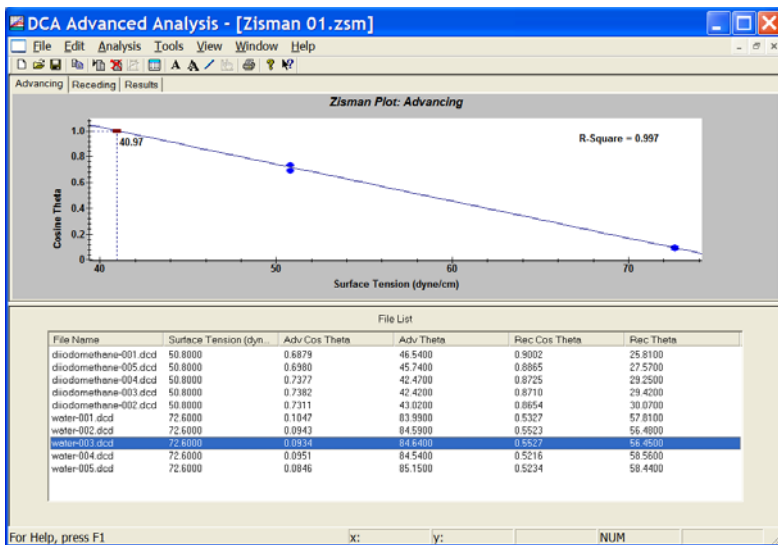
DCA Advanced Analysis - [Zisman 01.zsm]

File Edit Analysis Tools View Window Help

Advancing | Receding | Results

Zisman Plot: Advancing

R-Square = 0.997

40.97

1.0
0.8
0.6
0.4
0.2
0

Cosine Theta

40 50 60 70

Surface Tension (dyne/cm)

File List

| File Name | Surface Tension (dyn... | Adv Cos Theta | Adv Theta | Rec Cos Theta | Rec Theta |
|---|---|---|---|---|---|
| diiodomethane-001.dcd | 50.8000 | 0.6879 | 46.5400 | 0.9002 | 25.8100 |
| diiodomethane-005.dcd | 50.8000 | 0.6980 | 45.7400 | 0.8865 | 27.5700 |
| diiodomethane-004.dcd | 50.8000 | 0.7377 | 42.4700 | 0.8725 | 29.2500 |
| diiodomethane-003.dcd | 50.8000 | 0.7382 | 42.4200 | 0.8710 | 29.4200 |
| diiodomethane-002.dcd | 50.8000 | 0.7311 | 43.0200 | 0.8654 | 30.0700 |
| water-001.dcd | 72.6000 | 0.1047 | 83.9900 | 0.5327 | 57.8100 |
| water-002.dcd | 72.6000 | 0.0943 | 84.5900 | 0.5523 | 56.4800 |
| water-003.dcd | 72.6000 | 0.0934 | 84.6400 | 0.5527 | 56.4500 |
| water-004.dcd | 72.6000 | 0.0951 | 84.5400 | 0.5216 | 58.5600 |
| water-005.dcd | 72.6000 | 0.0846 | 85.1500 | 0.5234 | 58.4400 |

For Help, press F1 | x: | y: | NUM